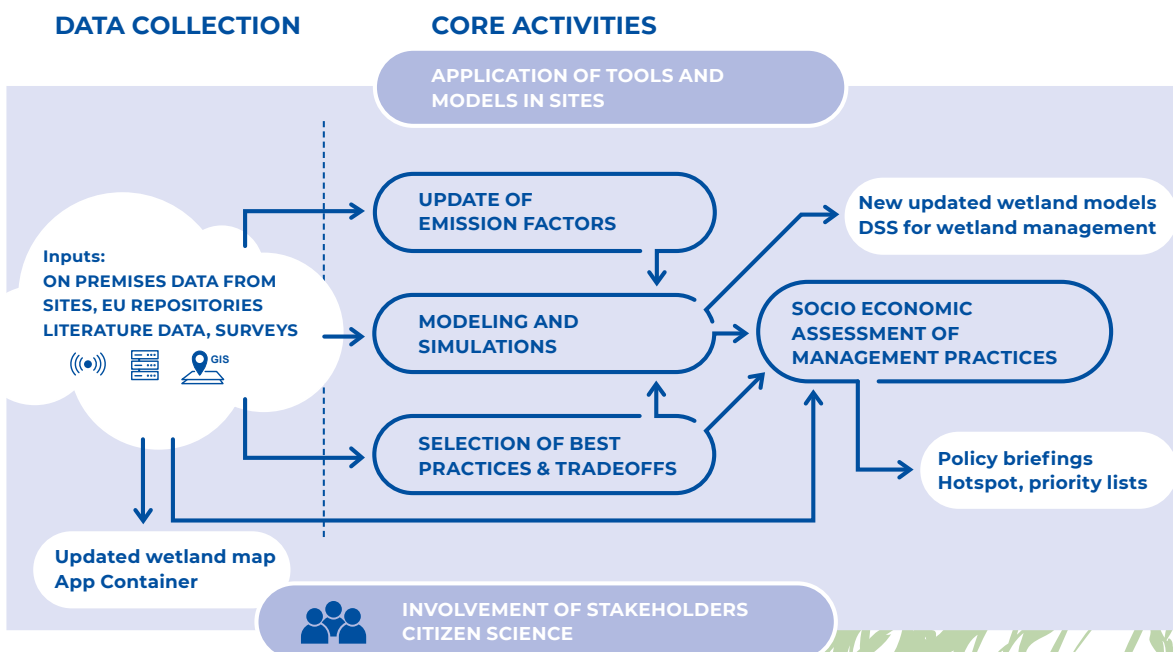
DATA COLLECTION

CORE ACTIVITIES

APPLICATION OF TOOLS AND MODELS IN SITES

Inputs:
ON PREMISES DATA FROM SITES, EU REPOSITORIES
LITERATURE DATA, SURVEYS

GIS

UPDATE OF EMISSION FACTORS

MODELING AND SIMULATIONS

SELECTION OF BEST PRACTICES & TRADEOFFS

New updated wetland models
DSS for wetland management

SOCIO ECONOMIC ASSESSMENT OF MANAGEMENT PRACTICES

Policy briefings
Hotspot, priority lists

Updated wetland map
App Container

INVOLVEMENT OF STAKEHOLDERS
CITIZEN SCIENCE